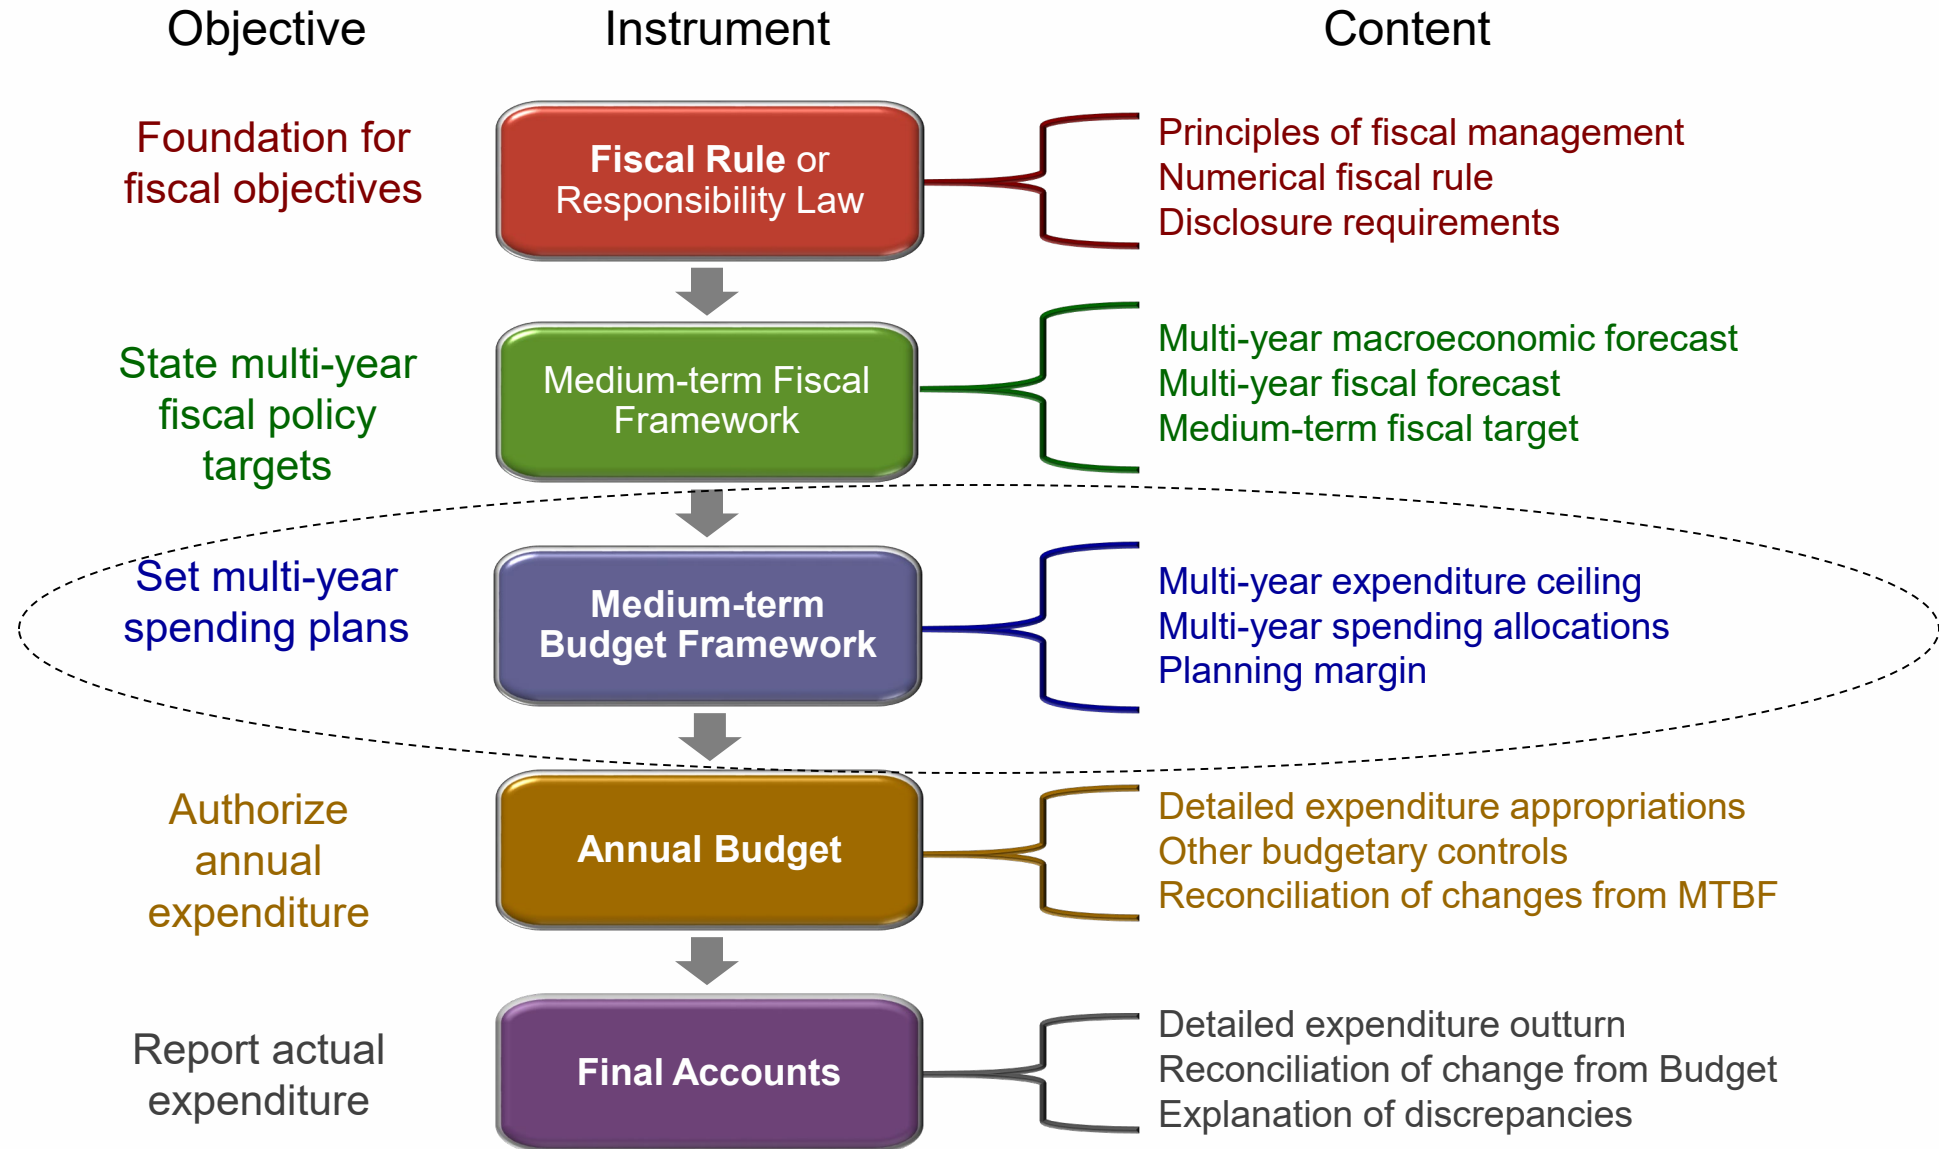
Objective

Instrument

Content

Foundation for fiscal objectives

Fiscal Rule or Responsibility Law

Principles of fiscal management
Numerical fiscal rule
Disclosure requirements

State multi-year fiscal policy targets

Medium-term Fiscal Framework

Multi-year macroeconomic forecast
Multi-year fiscal forecast
Medium-term fiscal target

Set multi-year spending plans

Medium-term Budget Framework

Multi-year expenditure ceiling
Multi-year spending allocations
Planning margin

Authorize annual expenditure

Annual Budget

Detailed expenditure appropriations
Other budgetary controls
Reconciliation of changes from MTBF

Report actual expenditure

Final Accounts

Detailed expenditure outturn
Reconciliation of change from Budget
Explanation of discrepancies